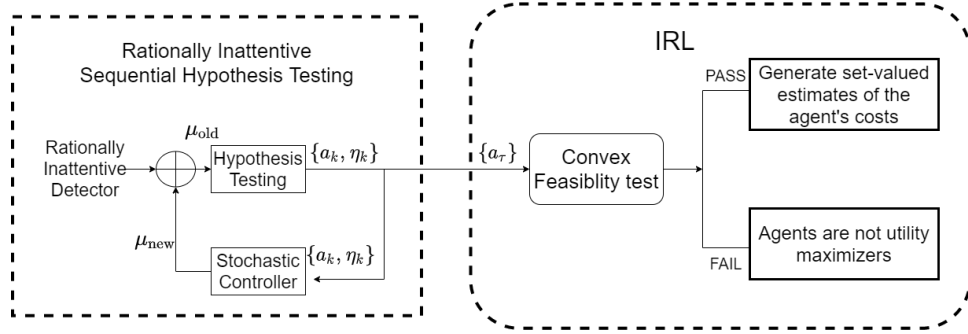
Rationally Inattentive Sequential Hypothesis Testing

Rationally Inattentive Detector

$\mu_{\text{old}}$

Hypothesis Testing

$\{a_k, \eta_k\}$

$\mu_{\text{new}}$

Stochastic Controller

$\{a_k, \eta_k\}$

IRL

$\{a_\tau\}$

Convex Feasiblity test

PASS

Generate set-valued estimates of the agent's costs

FAIL

Agents are not utility maximizers